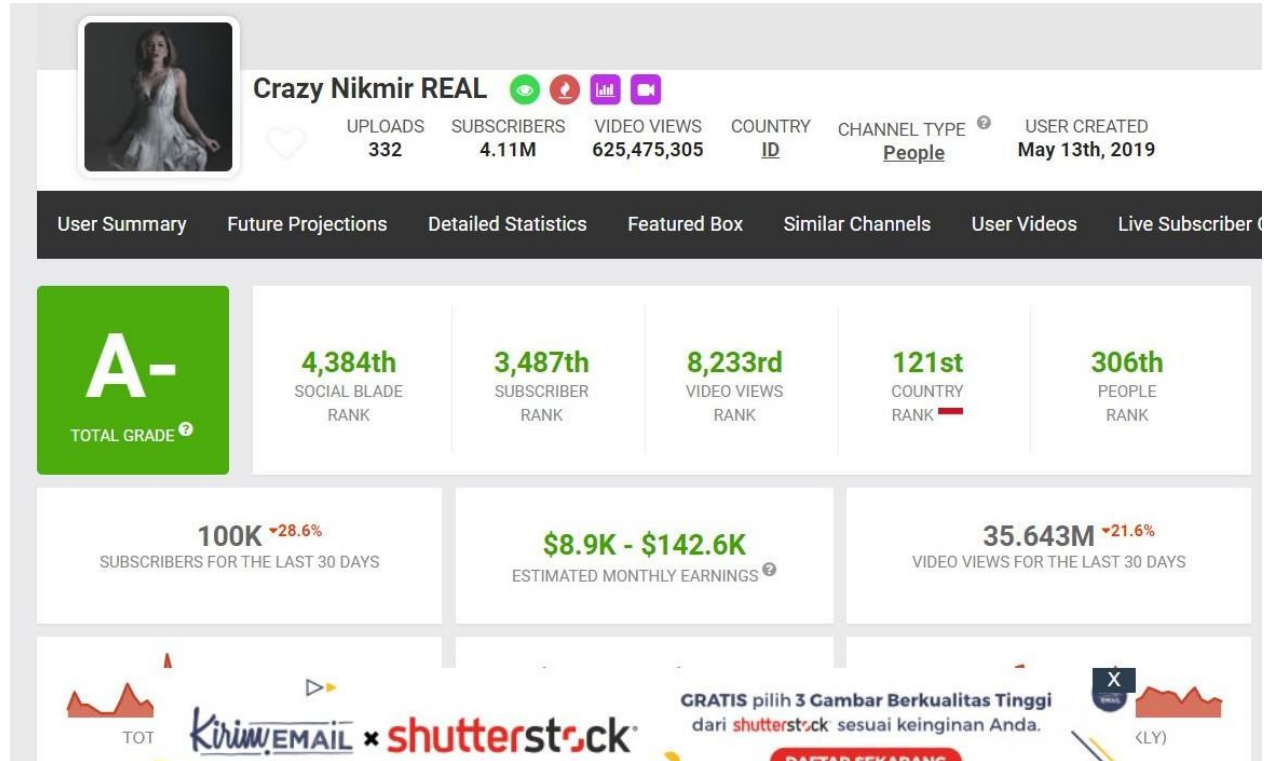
Crazy Nikmir REAL

UPLOADS 332
SUBSCRIBERS 4.11M
VIDEO VIEWS 625,475,305
COUNTRY ID
CHANNEL TYPE People
USER CREATED May 13th, 2019

User Summary | Future Projections | Detailed Statistics | Featured Box | Similar Channels | User Videos | Live Subscriber C

A-
TOTAL GRADE

4,384th SOCIAL BLADE RANK
3,487th SUBSCRIBER RANK
8,233rd VIDEO VIEWS RANK
121st COUNTRY RANK
306th PEOPLE RANK

100K -28.6%
SUBSCRIBERS FOR THE LAST 30 DAYS

$8.9K - $142.6K
ESTIMATED MONTHLY EARNINGS

35.643M -21.6%
VIDEO VIEWS FOR THE LAST 30 DAYS

TOT

KirimEMAIL × shutterstock

GRATIS pilih 3 Gambar Berkualitas Tinggi dari shutterstock sesuai keinginan Anda.

DAFTAR SEKARANG

X

(LY)